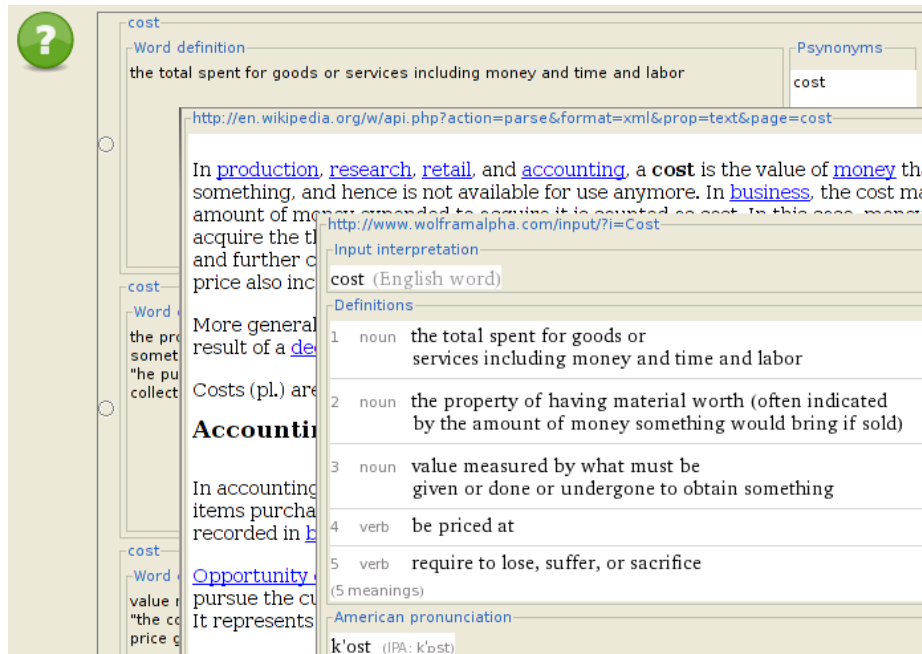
cost

Word definition

the total spent for goods or services including money and time and labor

Psynonyms

cost

cost

Word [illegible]

the pr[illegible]
somet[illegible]
"he pu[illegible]
collect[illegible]

cost

Word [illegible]

value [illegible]
"the c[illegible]
price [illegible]

http://en.wikipedia.org/w/api.php?action=parse&format=xml&prop=text&page=cost

In production, research, retail, and accounting, a **cost** is the value of money th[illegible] something, and hence is not available for use anymore. In business, the cost ma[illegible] amount of mo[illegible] acquire the th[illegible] and further c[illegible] price also inc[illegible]

More general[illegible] result of a de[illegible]

Costs (pl.) are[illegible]

**Accountin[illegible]**

In accounting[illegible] items purcha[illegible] recorded in b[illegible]

Opportunity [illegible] pursue the cu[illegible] It represents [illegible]

http://www.wolframalpha.com/input/?i=Cost

Input interpretation

cost (English word)

Definitions

| | | |
|---|---|---|
| 1 | noun | the total spent for goods or services including money and time and labor |
| 2 | noun | the property of having material worth (often indicated by the amount of money something would bring if sold) |
| 3 | noun | value measured by what must be given or done or undergone to obtain something |
| 4 | verb | be priced at |
| 5 | verb | require to lose, suffer, or sacrifice |

(5 meanings)

American pronunciation

k'ost (IPA: k'ɒst)